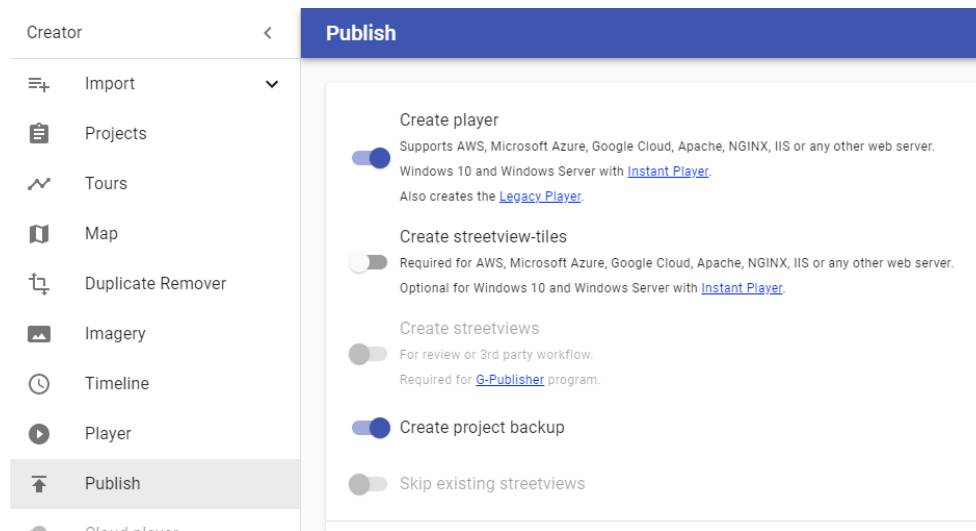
Creator

Import

Projects

Tours

Map

Duplicate Remover

Imagery

Timeline

Player

Publish

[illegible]

Publish

Create player
Supports AWS, Microsoft Azure, Google Cloud, Apache, NGINX, IIS or any other web server.
Windows 10 and Windows Server with Instant Player.
Also creates the Legacy Player.

Create streetview-tiles
Required for AWS, Microsoft Azure, Google Cloud, Apache, NGINX, IIS or any other web server.
Optional for Windows 10 and Windows Server with Instant Player.

Create streetviews
For review or 3rd party workflow.
Required for G-Publisher program.

Create project backup

Skip existing streetviews